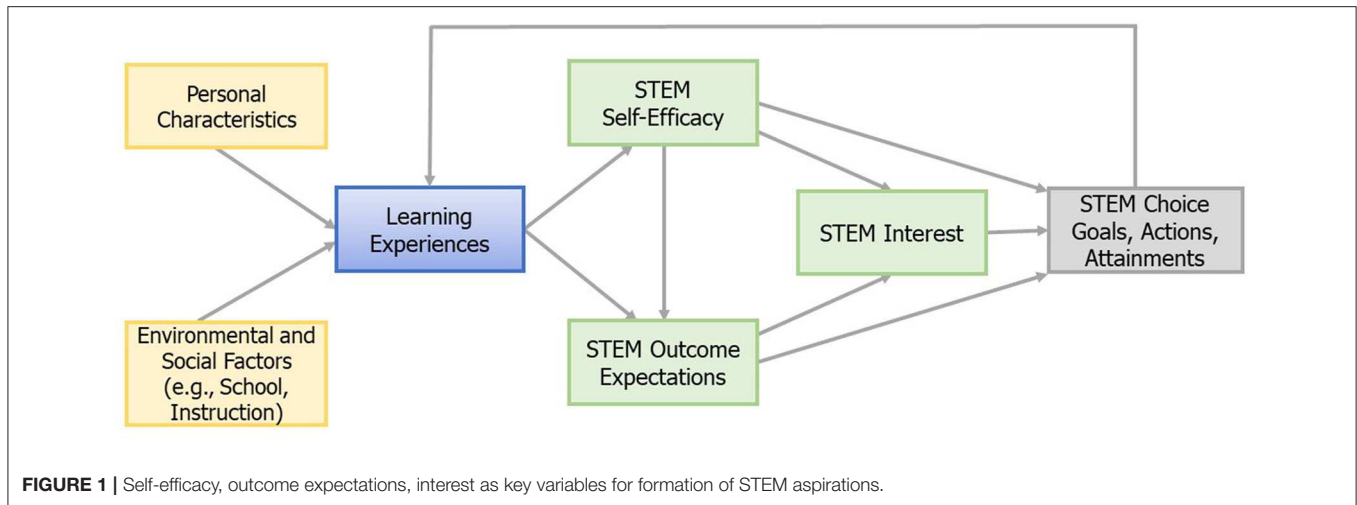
Personal Characteristics

Environmental and Social Factors (e.g., School, Instruction)

Learning Experiences

STEM Self-Efficacy

STEM Outcome Expectations

STEM Interest

STEM Choice Goals, Actions, Attainments

**FIGURE 1 |** Self-efficacy, outcome expectations, interest as key variables for formation of STEM aspirations.